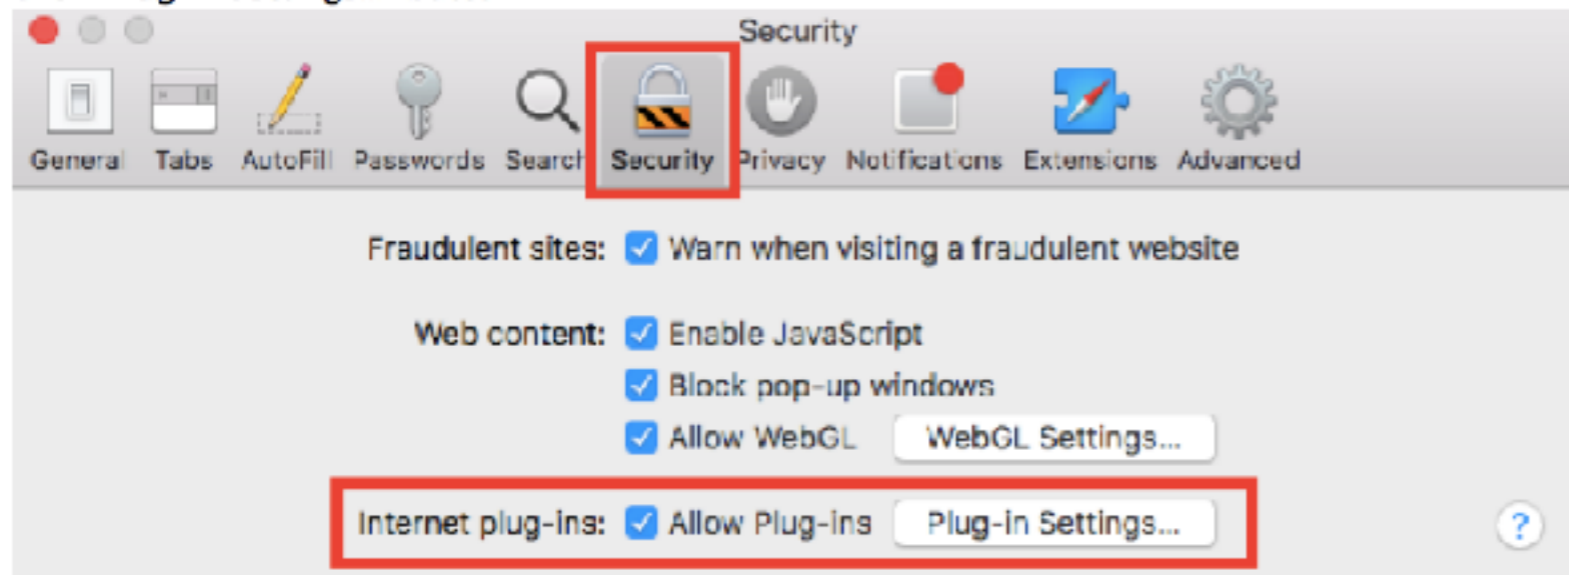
Security

General Tabs AutoFill Passwords Search Security Privacy Notifications Extensions Advanced

Fraudulent sites: Warn when visiting a fraudulent website

Web content: Enable JavaScript
Block pop-up windows
Allow WebGL WebGL Settings...

Internet plug-ins: Allow Plug-ins Plug-in Settings...

?